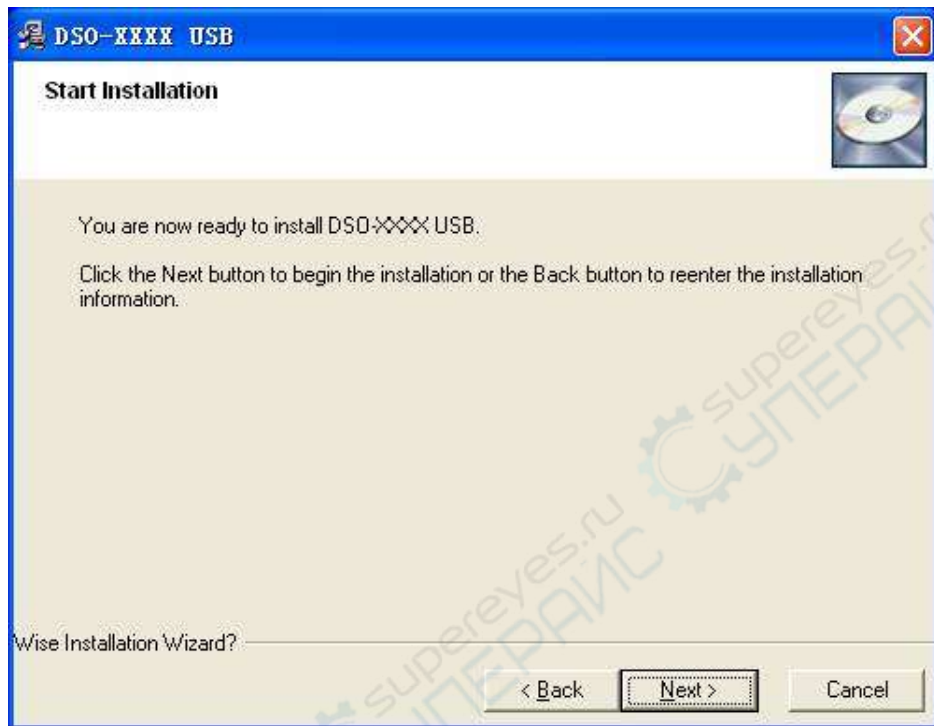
DSO-XXXX USB

Start Installation

You are now ready to install DSO-XXXX USB.

Click the Next button to begin the installation or the Back button to reenter the installation information.

supereyes.ru
СУПЕРАЙС
supereyes.ru
СУПЕРАЙС

Wise Installation Wizard?

< Back
Next >
Cancel